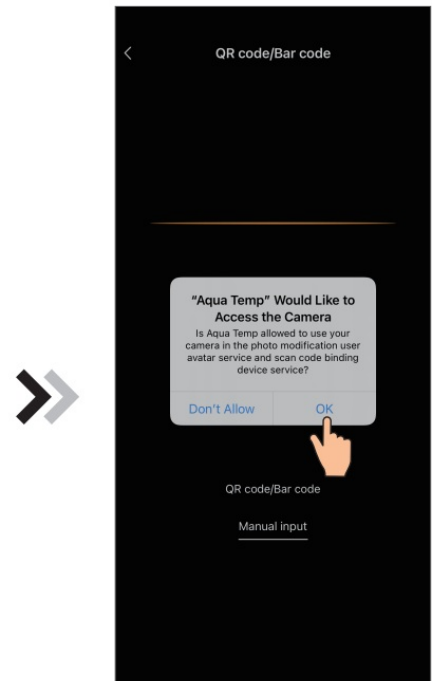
QR code/Bar code

"Aqua Temp" Would Like to Access the Camera

Is Aqua Temp allowed to use your camera in the photo modification user avatar service and scan code binding device service?

Don't Allow

OK

QR code/Bar code

Manual input